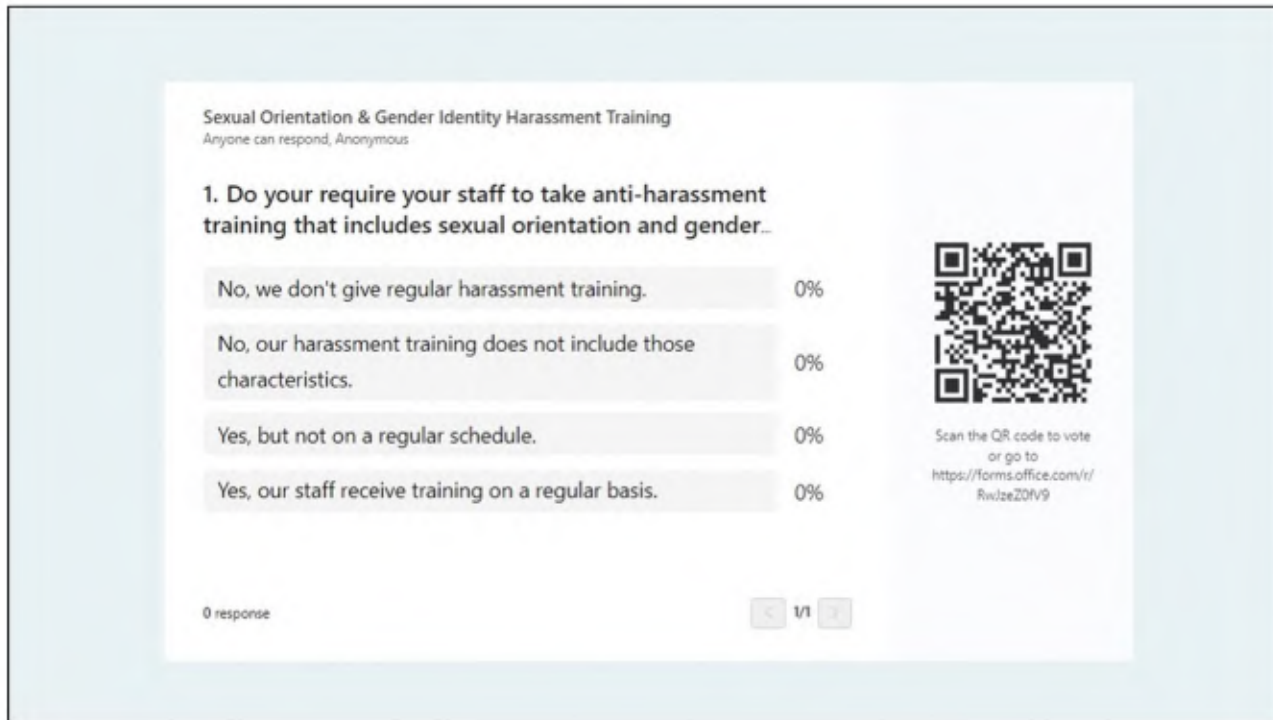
Sexual Orientation & Gender Identity Harassment Training
Anyone can respond, Anonymous

1. Do your require your staff to take anti-harassment training that includes sexual orientation and gender...

| | |
|---|---|
| No, we don't give regular harassment training. | 0% |
| No, our harassment training does not include those characteristics. | 0% |
| Yes, but not on a regular schedule. | 0% |
| Yes, our staff receive training on a regular basis. | 0% |

Scan the QR code to vote or go to https://forms.office.com/r/RwJzeZ0fV9

0 response

< 1/1 >